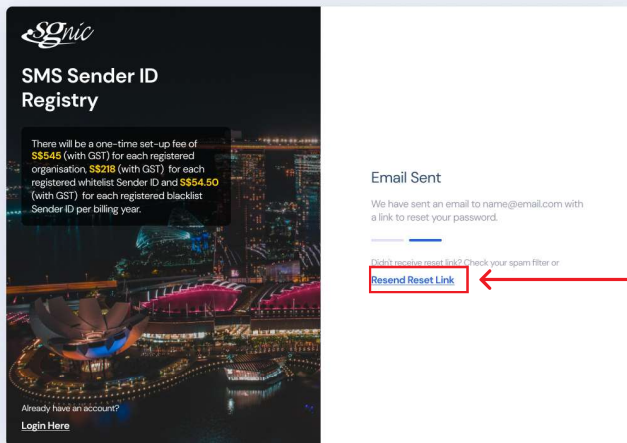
SGnic

SMS Sender ID Registry

There will be a one-time set-up fee of S$545 (with GST) for each registered organisation, S$218 (with GST) for each registered whitelist Sender ID and S$54.50 (with GST) for each registered blacklist Sender ID per billing year.

Already have an account?

Login Here

Email Sent

We have sent an email to name@email.com with a link to reset your password.

Didn't receive reset link? Check your spam filter or

Resend Reset Link